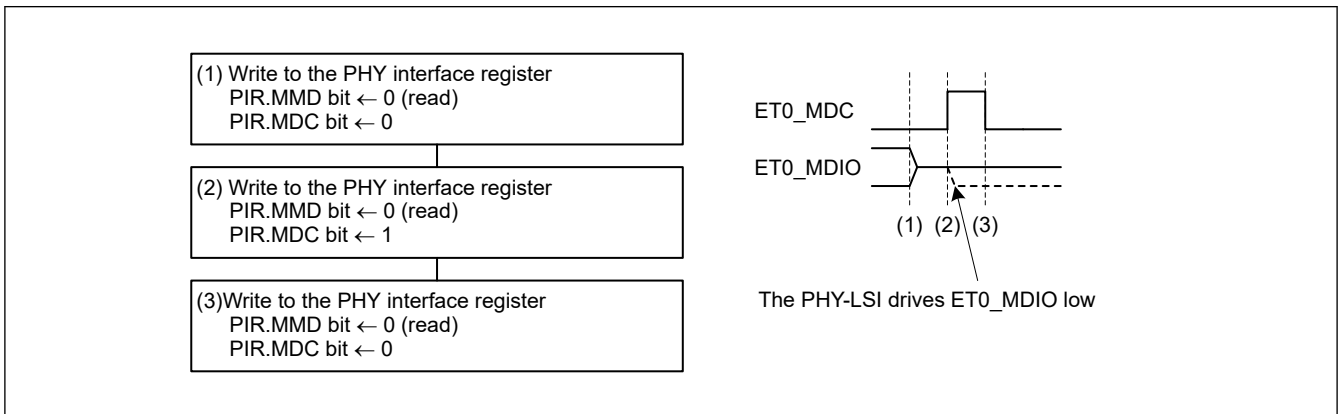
(1) Write to the PHY interface register
PIR.MMD bit ← 0 (read)
PIR.MDC bit ← 0

(2) Write to the PHY interface register
PIR.MMD bit ← 0 (read)
PIR.MDC bit ← 1

(3)Write to the PHY interface register
PIR.MMD bit ← 0 (read)
PIR.MDC bit ← 0

ET0_MDC

ET0_MDIO

(1) (2) (3)

The PHY-LSI drives ET0_MDIO low